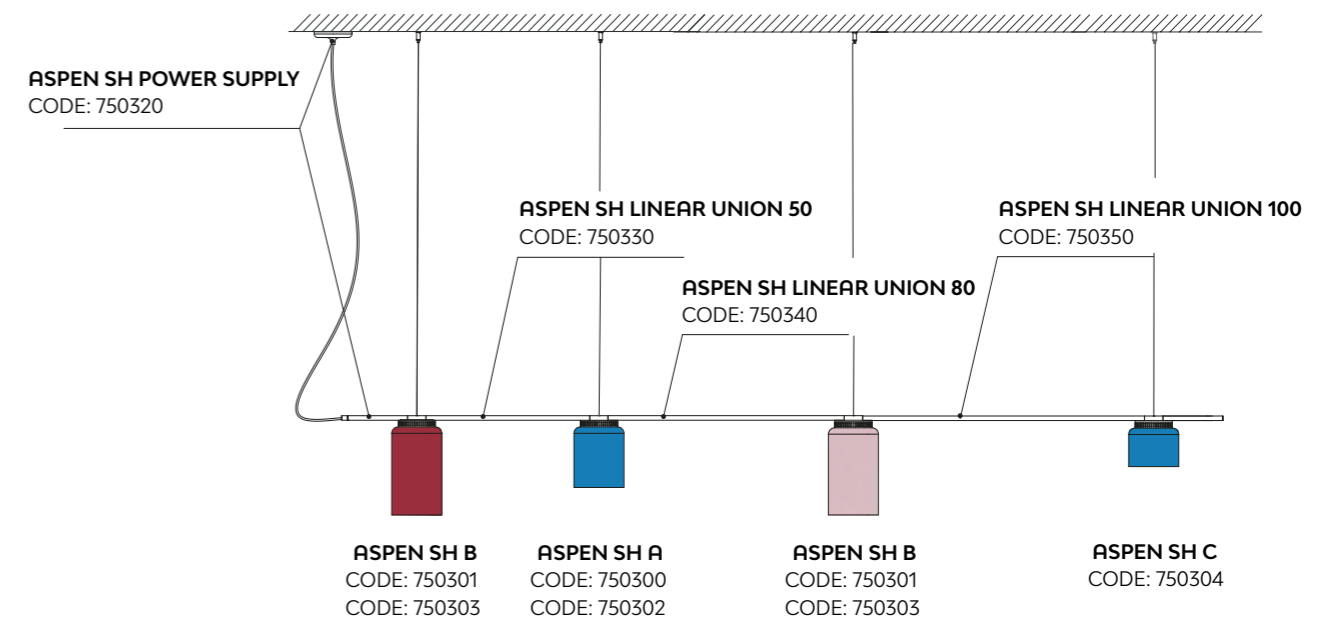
ASPEN SH POWER SUPPLY
CODE: 750320

ASPEN SH LINEAR UNION 50
CODE: 750330

ASPEN SH LINEAR UNION 100
CODE: 750350

ASPEN SH LINEAR UNION 80
CODE: 750340

ASPEN SH B
CODE: 750301
CODE: 750303

ASPEN SH A
CODE: 750300
CODE: 750302

ASPEN SH B
CODE: 750301
CODE: 750303

ASPEN SH C
CODE: 750304